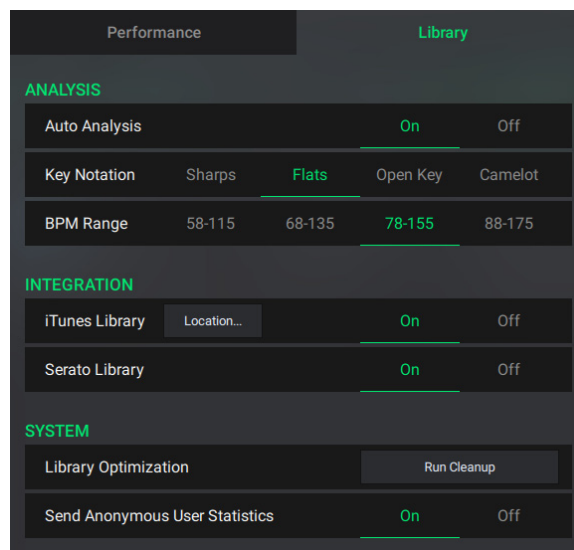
Performance
Library

ANALYSIS

Auto Analysis On Off

Key Notation Sharps Flats Open Key Camelot

BPM Range 58-115 68-135 78-155 88-175

INTEGRATION

iTunes Library Location... On Off

Serato Library On Off

SYSTEM

Library Optimization Run Cleanup

Send Anonymous User Statistics On Off